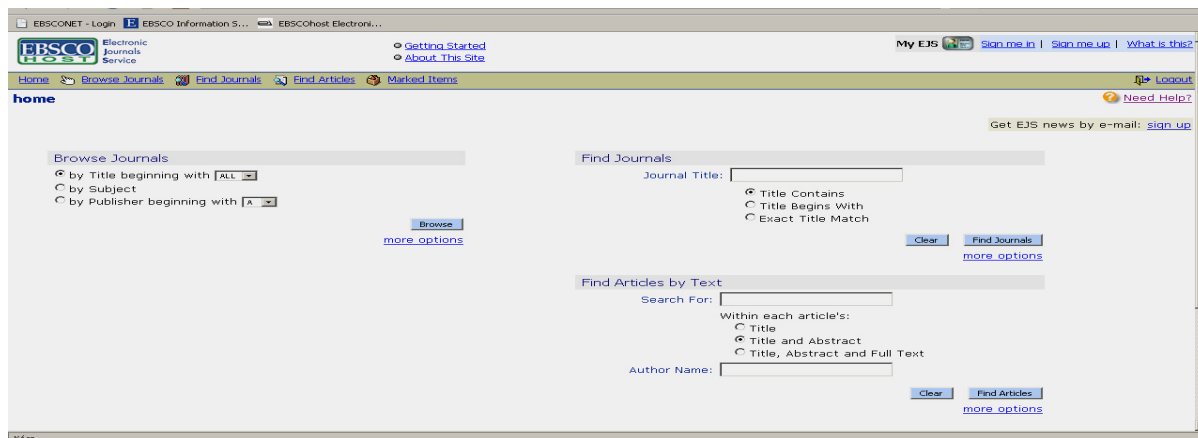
EBSCONET - Login  EBSCO Information S...  EBSCOhost Electroni...

EBSCO HOST Electronic Journals Service

Getting Started
About This Site

My EJS  Sign me in | Sign me up | What is this?

Home  Browse Journals  Find Journals  Find Articles  Marked Items  Logout

home

Need Help?

Get EJS news by e-mail: sign up

Browse Journals
by Title beginning with ALL
by Subject
by Publisher beginning with A
Browse
more options

Find Journals
Journal Title:
Title Contains
Title Begins With
Exact Title Match
Clear  Find Journals
more options

Find Articles by Text
Search For:
Within each article's:
Title
Title and Abstract
Title, Abstract and Full Text
Author Name:
Clear  Find Articles
more options